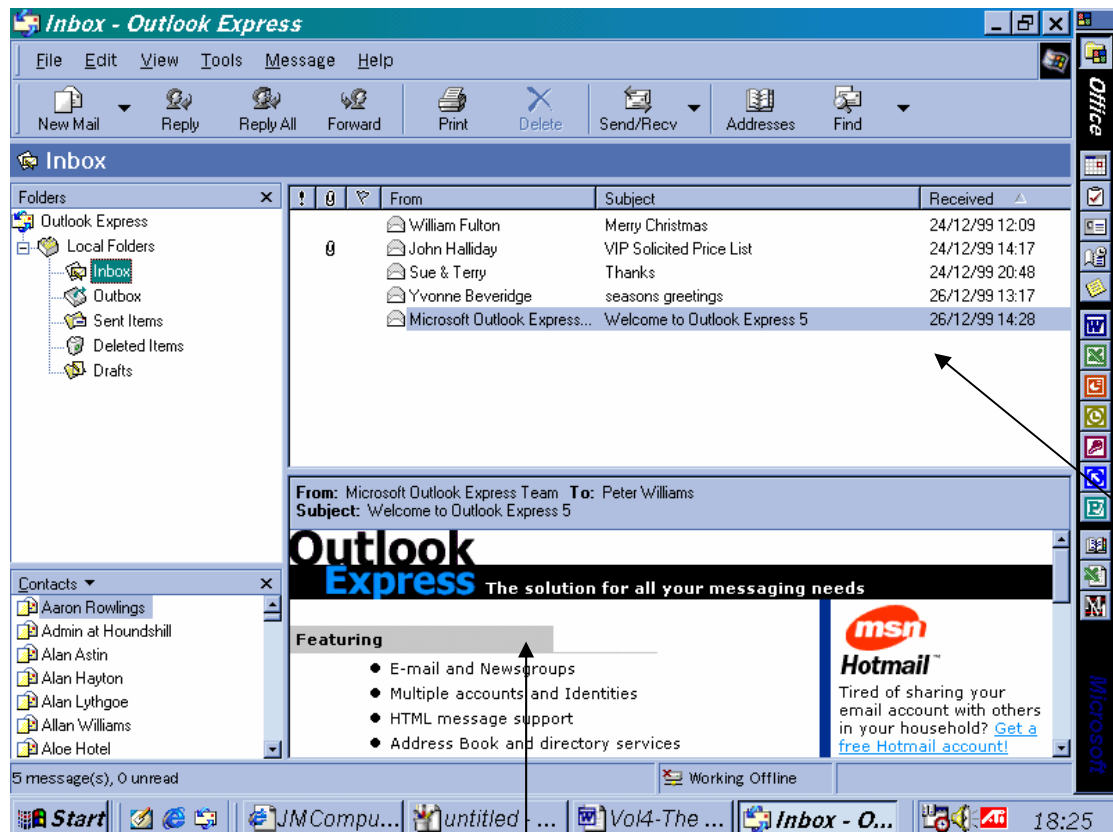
Inbox - Outlook Express

File Edit View Tools Message Help

New Mail Reply Reply All Forward Print Delete Send/Recv Addresses Find

Inbox

Folders
Outlook Express
Local Folders
Inbox
Outbox
Sent Items
Deleted Items
Drafts

| ! | 0 | From | Subject | Received |
|---|---|---|---|---|
| | | William Fulton | Merry Christmas | 24/12/99 12:09 |
| | 0 | John Halliday | VIP Solicited Price List | 24/12/99 14:17 |
| | | Sue & Terry | Thanks | 24/12/99 20:48 |
| | | Yvonne Beveridge | seasons greetings | 26/12/99 13:17 |
| | | Microsoft Outlook Express... | Welcome to Outlook Express 5 | 26/12/99 14:28 |

From: Microsoft Outlook Express Team To: Peter Williams
Subject: Welcome to Outlook Express 5

Outlook Express The solution for all your messaging needs

Featuring
E-mail and Newsgroups
Multiple accounts and Identities
HTML message support
Address Book and directory services

msn Hotmail™
Tired of sharing your email account with others in your household? Get a free Hotmail account!

Contacts
Aaron Rowlings
Admin at Houndshill
Alan Astin
Alan Hayton
Alan Lythgoe
Allan Williams
Aloe Hotel

5 message(s), 0 unread
Working Offline

Office
Microsoft

Start JMCompu... untitled - ... Vol4-The ... Inbox - O... 18:25